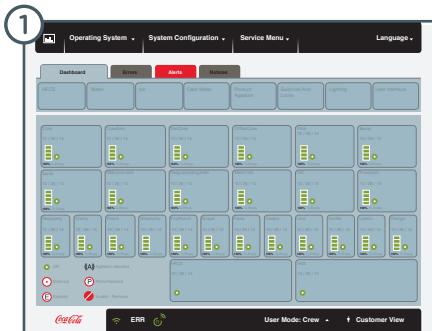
1

Operating System ▾ System Configuration ▾ Service Menu ▾ Language ▾

Dashboard Errors Alerts Notices

HACCP Water Ice Carb Water Product Agitation Bulk/Fluid Box Combo Lighting User Interface

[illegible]

Coca-Cola

ERR

User Mode: Crew ▾ Customer View